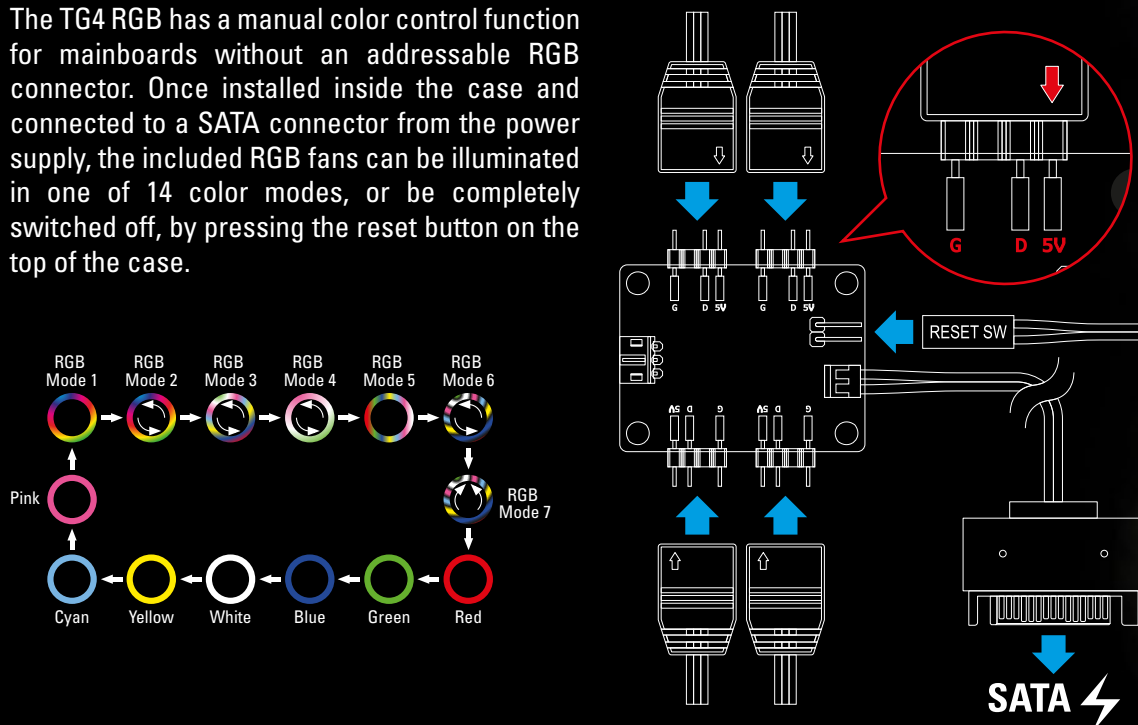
The TG4 RGB has a manual color control function for mainboards without an addressable RGB connector. Once installed inside the case and connected to a SATA connector from the power supply, the included RGB fans can be illuminated in one of 14 color modes, or be completely switched off, by pressing the reset button on the top of the case.

RGB Mode 1

RGB Mode 2

RGB Mode 3

RGB Mode 4

RGB Mode 5

RGB Mode 6

RGB Mode 7

Red

Green

Blue

White

Yellow

Cyan

Pink

G D 5V

G D 5V

G D 5V

5V D G

5V D G

RESET SW

SATA